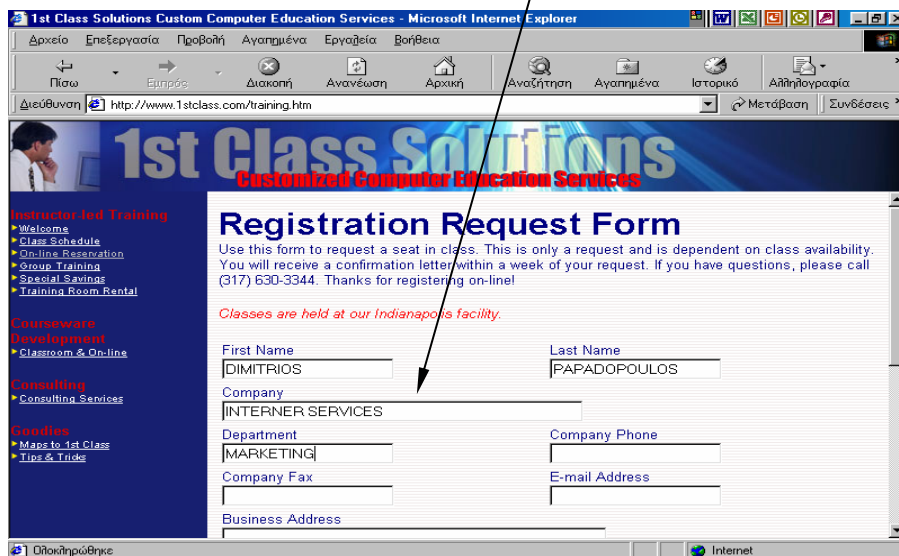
1st Class Solutions Custom Computer Education Services - Microsoft Internet Explorer

Αρχείο Επεξεργασία Προβολή Αγαπημένα Εργαλεία Βοήθεια

Πίσω Εμπρός Διακοπή Ανανέωση Αρχική Αναζήτηση Αγαπημένα Ιστορικό Αλληλογραφία

Διεύθυνση http://www.1stclass.com/training.htm Μετάβαση Συνδέσεις

1st Class Solutions
Customized Computer Education Services

Instructor-led Training
Welcome
Class Schedule
On-line Reservation
Group Training
Special Savings
Training Room Rental

Courseware Development
Classroom & On-line

Consulting
Consulting Services

Goodies
Maps to 1st Class
Tips & Tricks

Registration Request Form

Use this form to request a seat in class. This is only a request and is dependent on class availability. You will receive a confirmation letter within a week of your request. If you have questions, please call (317) 630-3344. Thanks for registering on-line!

Classes are held at our Indianapolis facility.

First Name
DIMITRIOS
Last Name
PAPADOPOULOS
Company
INTERNER SERVICES
Department
MARKETING
Company Phone
Company Fax
E-mail Address
Business Address

Ολοκληρώθηκε Internet